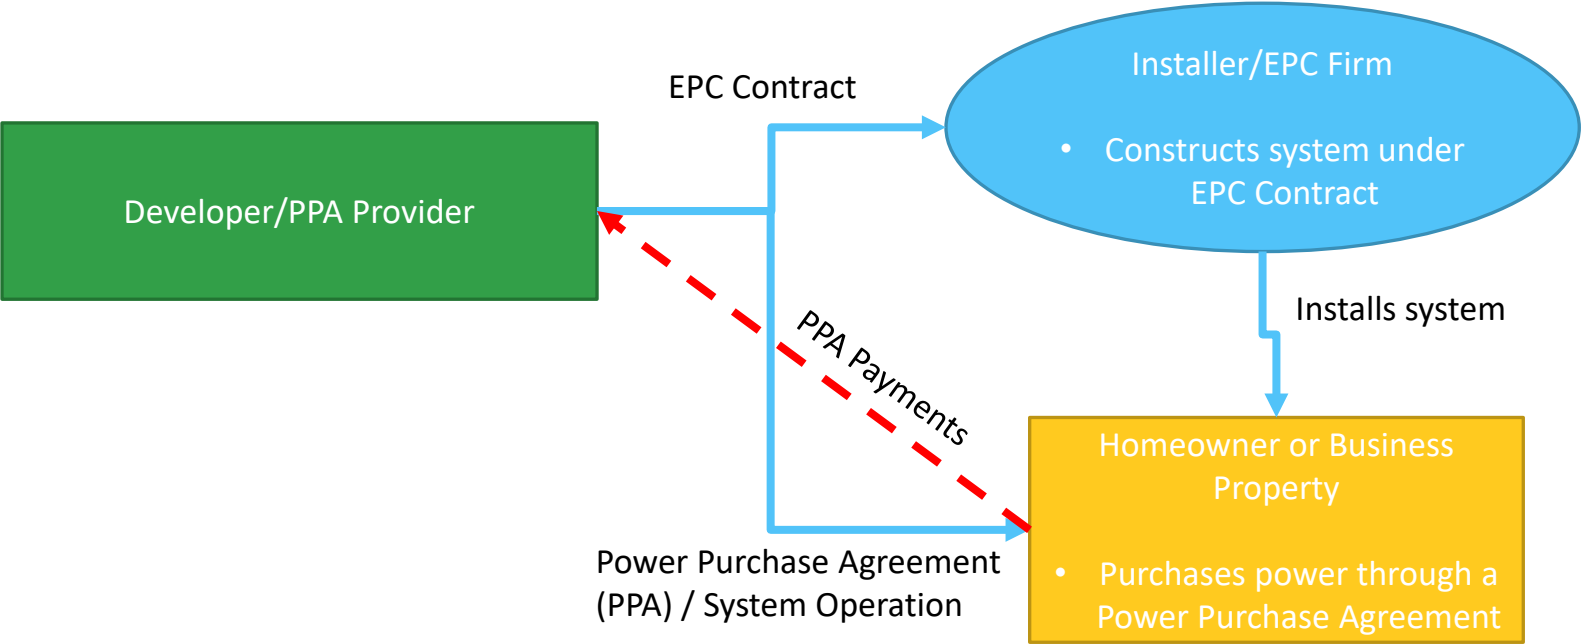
Developer/PPA Provider

EPC Contract

Installer/EPC Firm

• Constructs system under EPC Contract

Installs system

PPA Payments

Homeowner or Business Property

• Purchases power through a Power Purchase Agreement

Power Purchase Agreement (PPA) / System Operation